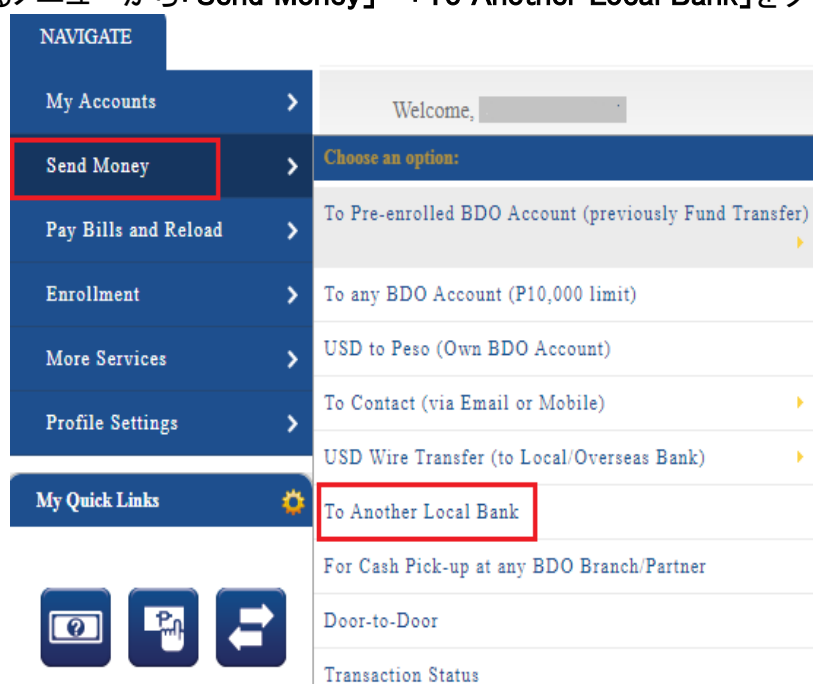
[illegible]「Send Money」→「To Another Local Bank」を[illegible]

NAVIGATE

My Accounts

Send Money

Pay Bills and Reload

Enrollment

More Services

Profile Settings

My Quick Links

Welcome, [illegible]

Choose an option:

To Pre-enrolled BDO Account (previously Fund Transfer)

To any BDO Account (P10,000 limit)

USD to Peso (Own BDO Account)

To Contact (via Email or Mobile)

USD Wire Transfer (to Local/Overseas Bank)

To Another Local Bank

For Cash Pick-up at any BDO Branch/Partner

Door-to-Door

Transaction Status